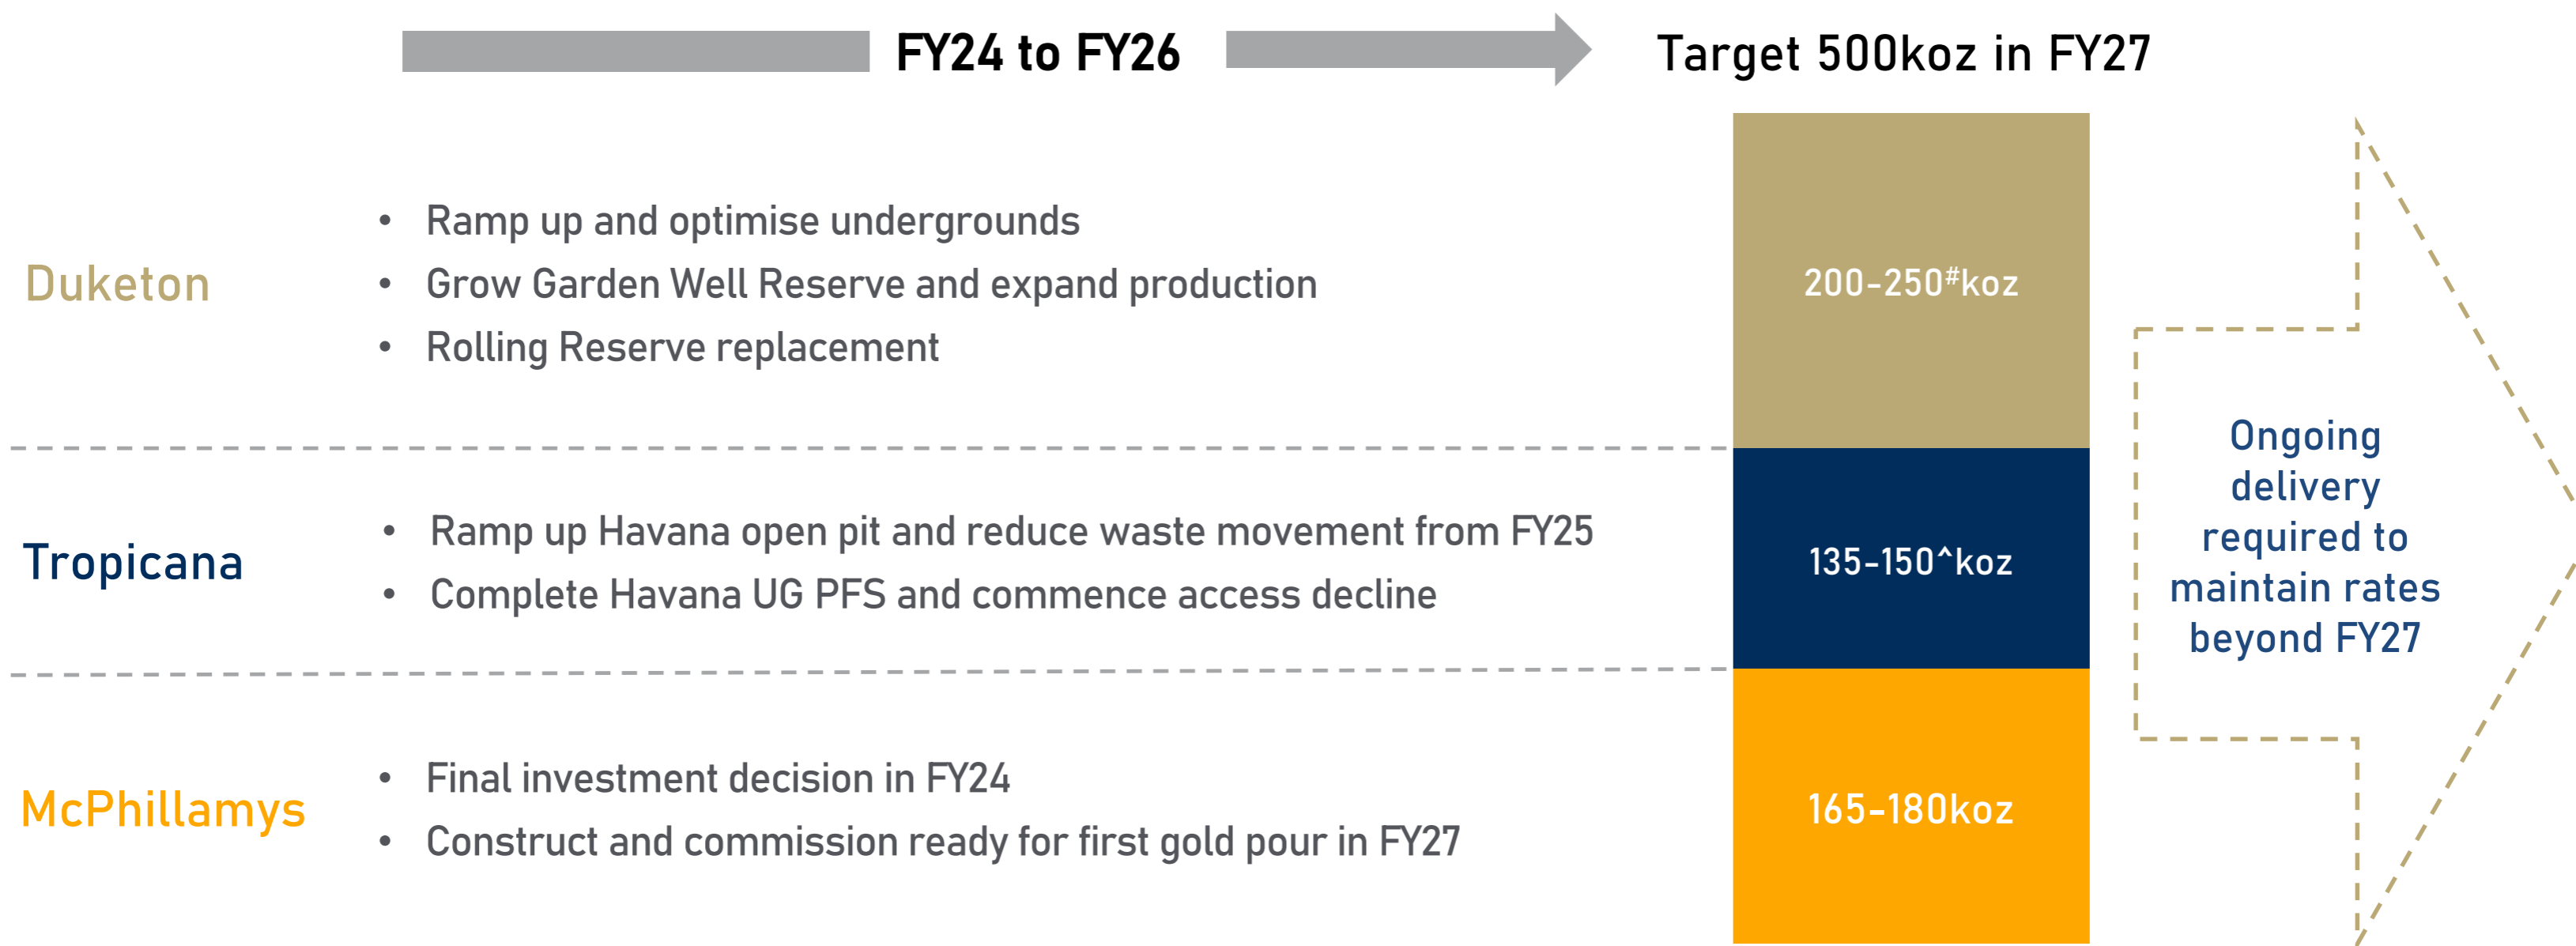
FY24 to FY26

Target 500koz in FY27

Duketon

• Ramp up and optimise undergrounds
• Grow Garden Well Reserve and expand production
• Rolling Reserve replacement

200-250$^{\#}$koz

Tropicana

• Ramp up Havana open pit and reduce waste movement from FY25
• Complete Havana UG PFS and commence access decline

135-150^koz

McPhillamys

• Final investment decision in FY24
• Construct and commission ready for first gold pour in FY27

165-180koz

Ongoing delivery required to maintain rates beyond FY27